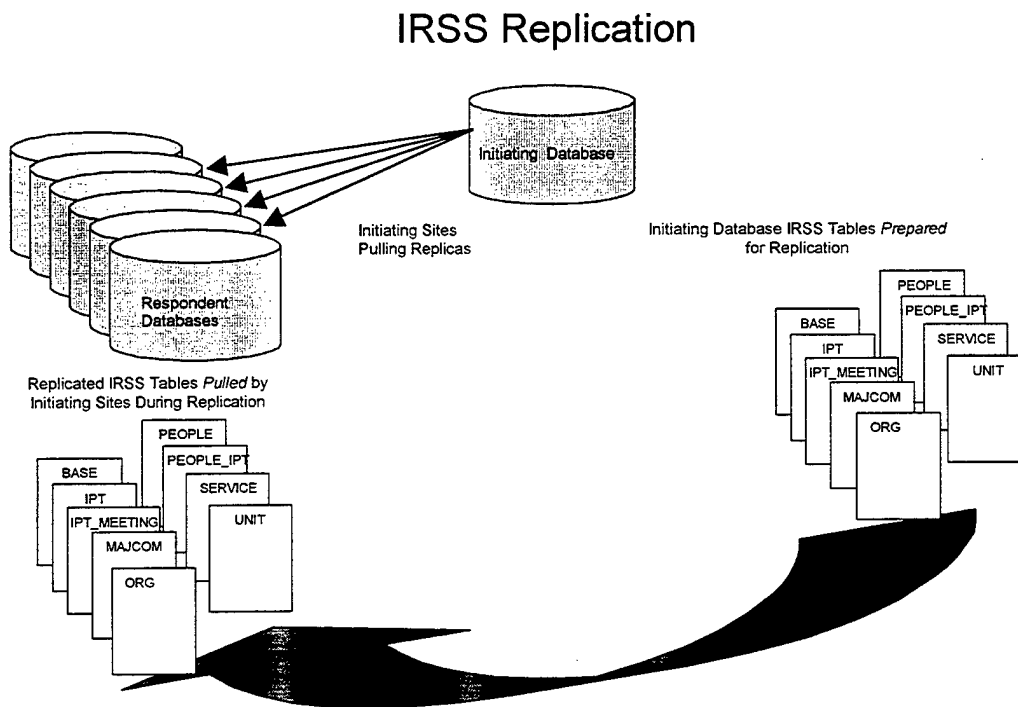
IRSS Replication

Initiating Database

Respondent Databases

Initiating Sites Pulling Replicas

Initiating Database IRSS Tables *Prepared* for Replication

PEOPLE
PEOPLE_IPT
BASE
IPT
SERVICE
IPT_MEETING
UNIT
MAJCOM
ORG

Replicated IRSS Tables *Pulled* by Initiating Sites During Replication

PEOPLE
BASE
PEOPLE_IPT
IPT
SERVICE
IPT_MEETING
UNIT
MAJCOM
ORG